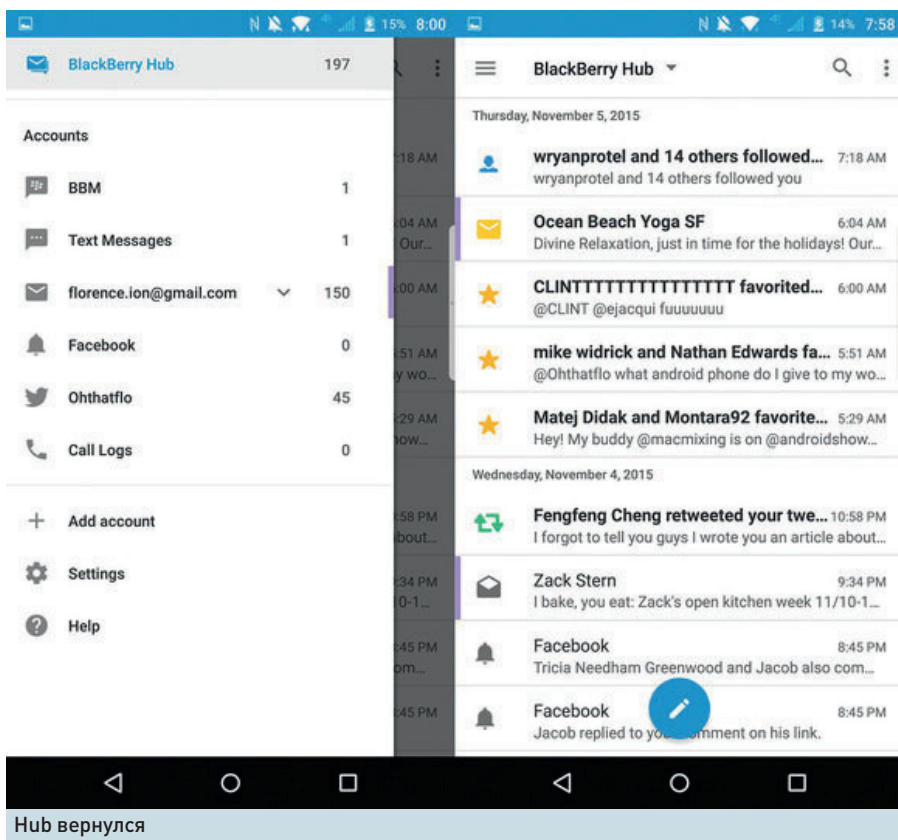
15% 8:00

BlackBerry Hub 197

Accounts

BBM 1

Text Messages 1

florence.ion@gmail.com 150

Facebook 0

Ohthatflo 45

Call Logs 0

Add account

Settings

Help

7:18 AM

6:04 AM
Our...

6:00 AM

5:51 AM
y wo...

5:29 AM
how...

10:58 PM
bout...

9:34 PM
0-1...

8:45 PM
om...

8:45 PM

14% 7:58

BlackBerry Hub

Thursday, November 5, 2015

wryanprotel and 14 others followed... 7:18 AM
wryanprotel and 14 others followed you

Ocean Beach Yoga SF 6:04 AM
Divine Relaxation, just in time for the holidays! Our...

CLINTTTTTTTTTTTTTTTT favorited... 6:00 AM
@CLINT @ejacqui fuuuuuuu

mike widrick and Nathan Edwards fa... 5:51 AM
@Ohthatflo what android phone do I give to my wo...

Matej Didak and Montara92 favorite... 5:29 AM
Hey! My buddy @macmixing is on @androidshow...

Wednesday, November 4, 2015

Fengfeng Cheng retweeted your twe... 10:58 PM
I forgot to tell you guys I wrote you an article about...

Zack Stern 9:34 PM
I bake, you eat: Zack's open kitchen week 11/10-1...

Facebook 8:45 PM
Tricia Needham Greenwood and Jacob also com...

Facebook 8:45 PM
Jacob replied to yo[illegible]mment on his link.

Hub вернулся